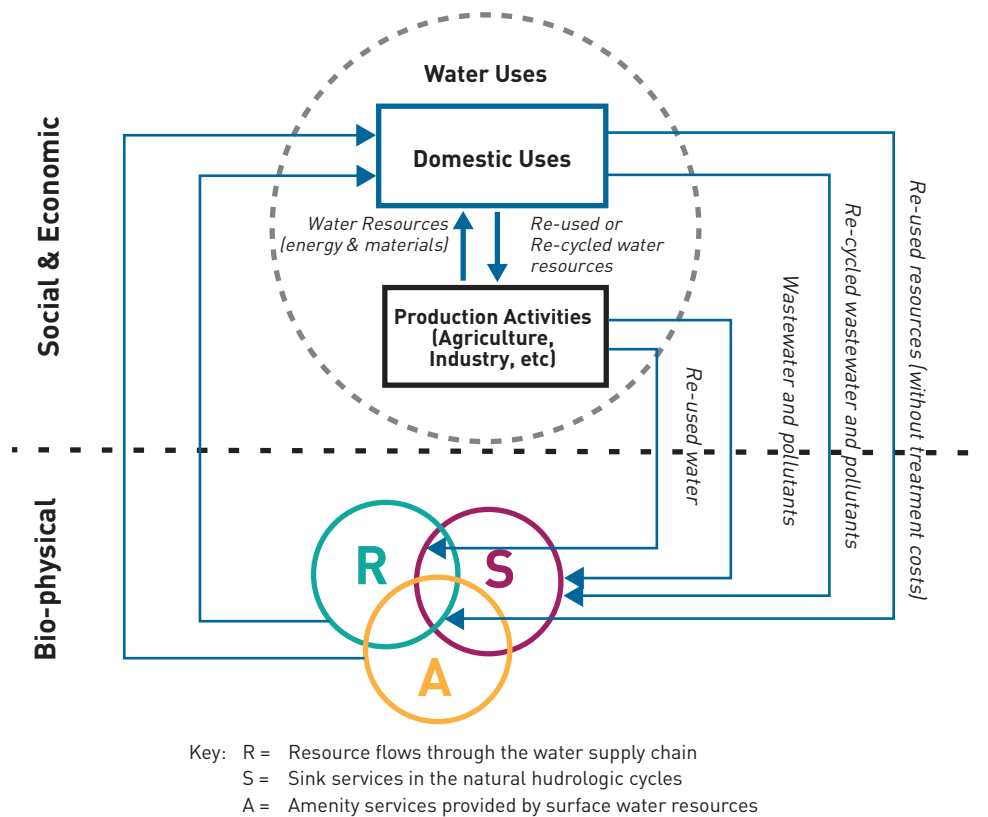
Social & Economic

Bio-physical

Water Uses

Domestic Uses

Water Resources (energy & materials)

Re-used or Re-cycled water resources

Production Activities (Agriculture, Industry, etc)

Re-used water

Wastewater and pollutants

Re-cycled wastewater and pollutants

Re-used resources (without treatment costs)

R

S

A

Key: R = Resource flows through the water supply chain
S = Sink services in the natural hudrologic cycles
A = Amenity services provided by surface water resources